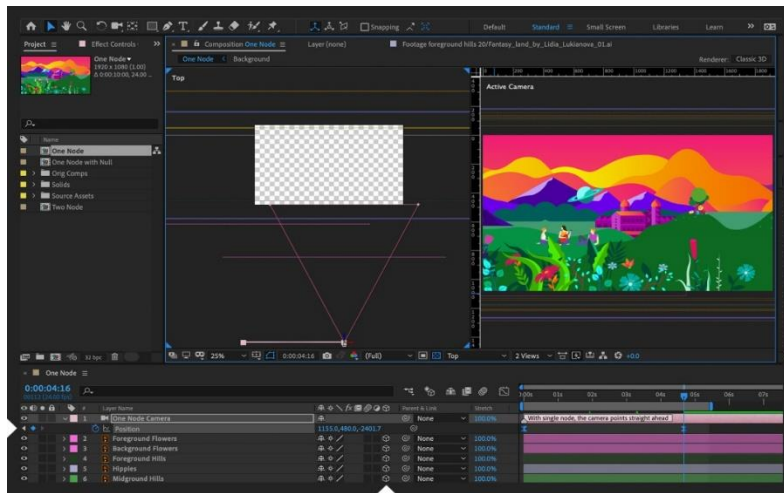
Snapping

Default   Standard   Small Screen   Libraries   Learn   »

Project   Effect Controls   »

Composition One Node   Layer (none)   Footage foreground hills 20/Fantasy_land_by_Lidia_Lukianova_01.ai

One Node ▾
1920 x 1080 (1.00)
Δ 0;00;10;00, 24.00

One Node   Background

Renderer: Classic 3D

Top

Active Camera

Name
One Node
One Node with Null
Orig Comps
Solids
Source Assets
Two Node

32 bpc

25%   0:00:04:16   (Full)   Top   2 Views   +0.0

One Node

0:00:04:16
00112 (24.00 fps)

Layer Name   Parent & Link   Stretch

1   One Node Camera   None   100.0%
Position   1135.0,480.0,-2401.7
2   Foreground Flowers   None   100.0%
3   Background Flowers   None   100.0%
4   Foreground Hills   None   100.0%
5   Hippies   None   100.0%
6   Midground Hills   None   100.0%

00s   01s   02s   03s   04s   05s   06s   07s

With single node, the camera points straight ahead